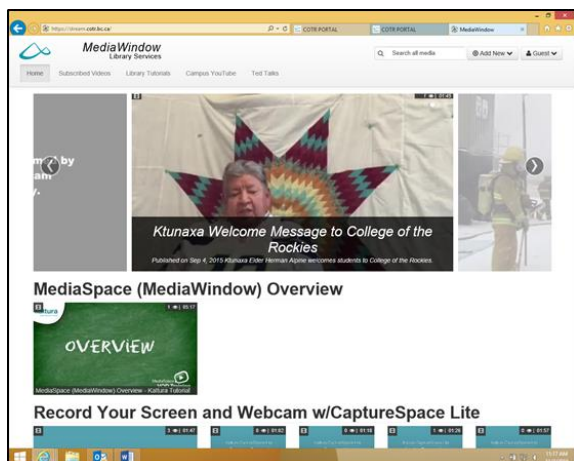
https://stream.cotr.bc.ca/
COTR PORTAL
COTR PORTAL
MediaWindow

MediaWindow
Library Services

Search all media
Add New
Guest

Home
Subscribed Videos
Library Tutorials
Campus YouTube
Ted Talks

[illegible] by
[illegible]am

Ktunaxa Welcome Message to College of the Rockies
Published on Sep 4, 2015 Ktunaxa Elder Herman Alpine welcomes students to College of the Rockies.

MediaSpace (MediaWindow) Overview

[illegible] 05:17
OVERVIEW
MediaSpace (MediaWindow) Overview - Kaltura Tutorial

Record Your Screen and Webcam w/CaptureSpace Lite

01:47
01:02
01:18
01:26
01:57